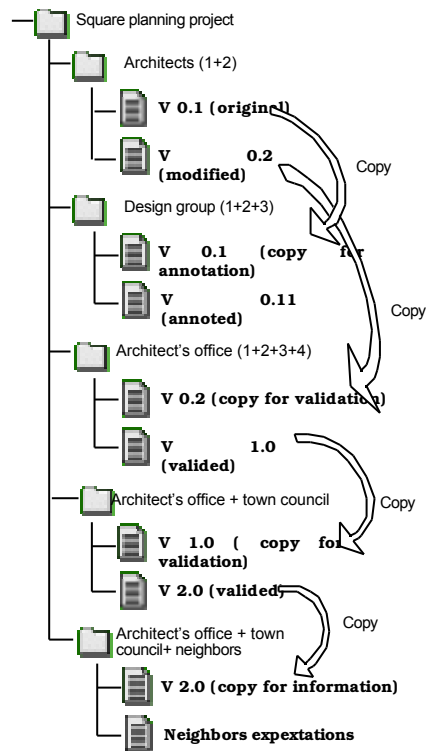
Square planning project

Architects (1+2)

V 0.1 (original)

V 0.2 (modified)

Copy

Design group (1+2+3)

V 0.1 (copy for annotation)

V 0.11 (annoted)

Copy

Architect's office (1+2+3+4)

V 0.2 (copy for validation)

V 1.0 (valided)

Copy

Architect's office + town council

V 1.0 ( copy for validation)

V 2.0 (valided)

Copy

Architect's office + town council+ neighbors

V 2.0 (copy for information)

Neighbors expextations